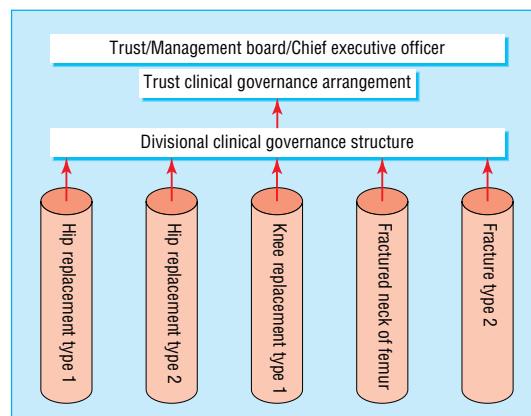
Trust/Management board/Chief executive officer

Trust clinical governance arrangement

Divisional clinical governance structure

Hip replacement type 1

Hip replacement type 2

Knee replacement type 1

Fractured neck of femur

Fracture type 2